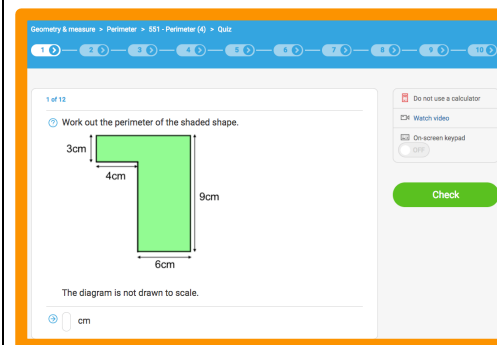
Geometry & measure > Perimeter > 551 - Perimeter (4) > Quiz

1 2 3 4 5 6 7 8 9 10

1 of 12

Work out the perimeter of the shaded shape.

3cm

4cm

9cm

6cm

The diagram is not drawn to scale.

cm

Do not use a calculator

Watch video

On-screen keypad

OFF

Check